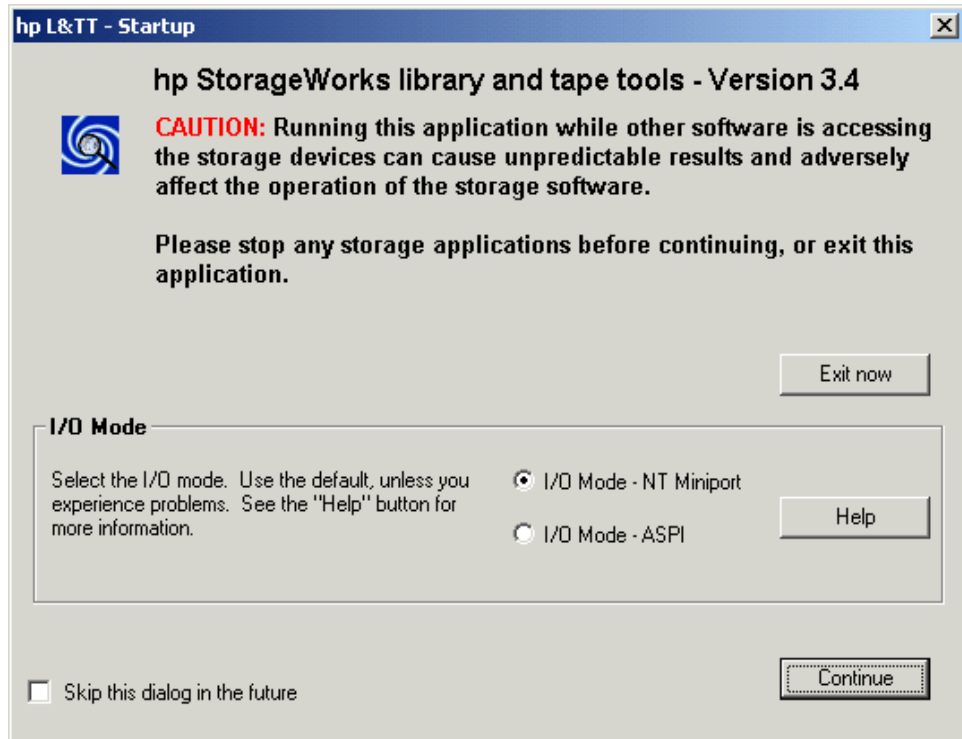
hp L&TT - Startup

hp StorageWorks library and tape tools - Version 3.4

CAUTION: Running this application while other software is accessing the storage devices can cause unpredictable results and adversely affect the operation of the storage software.

Please stop any storage applications before continuing, or exit this application.

Exit now

I/O Mode

Select the I/O mode. Use the default, unless you experience problems. See the "Help" button for more information.

I/O Mode - NT Miniport

I/O Mode - ASPI

Help

Skip this dialog in the future

Continue